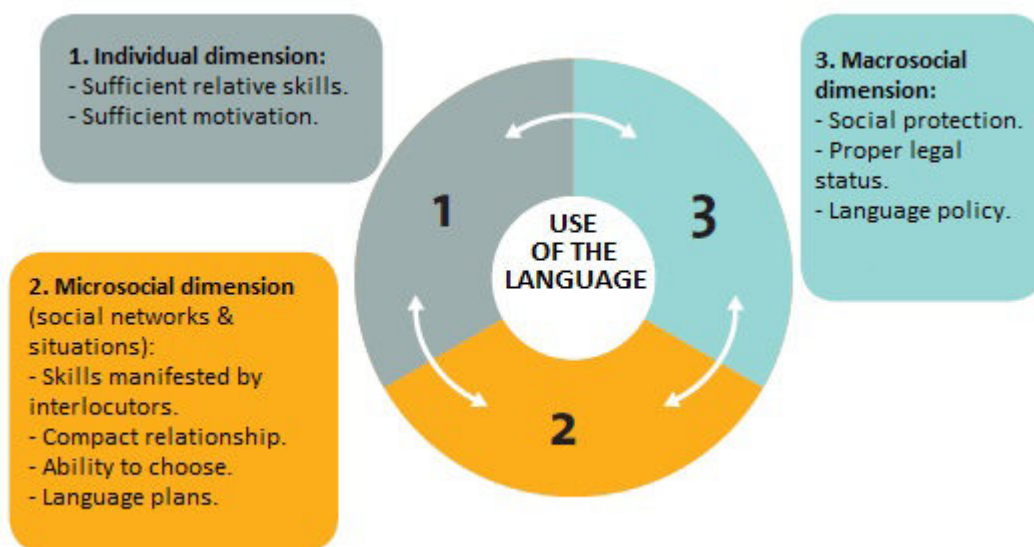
1. Individual dimension:
- Sufficient relative skills.
- Sufficient motivation.

3. Macrosocial dimension:
- Social protection.
- Proper legal status.
- Language policy.

1

USE OF THE LANGUAGE

3

2

2. Microsocial dimension (social networks & situations):
- Skills manifested by interlocutors.
- Compact relationship.
- Ability to choose.
- Language plans.